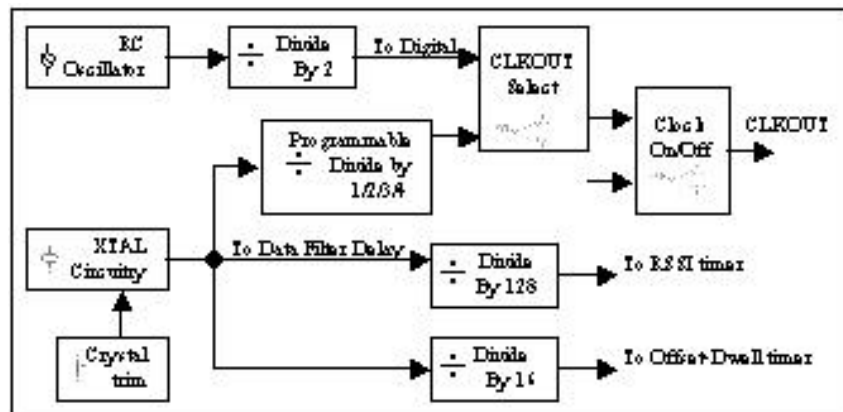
RC Oscillator

÷ Divide By 2

To Digital

CLKOUT Select

Programmable ÷ Divide by 1/2/3/4

Clock On/Off

CLKOUT

XTAL Circuitry

To Data Filter Delay

÷ Divide By 128

To RSSI timer

Crystal trim

÷ Divide By 16

To Offset Dwell timer